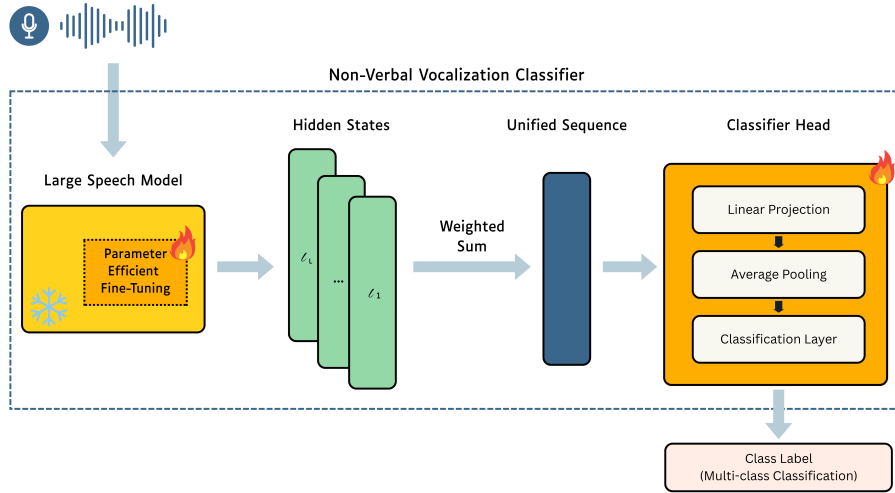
Non-Verbal Vocalization Classifier

Large Speech Model

Parameter Efficient Fine-Tuning

Hidden States

$\ell_L$

...

$\ell_1$

Weighted Sum

Unified Sequence

Classifier Head

Linear Projection

Average Pooling

Classification Layer

Class Label (Multi-class Classification)